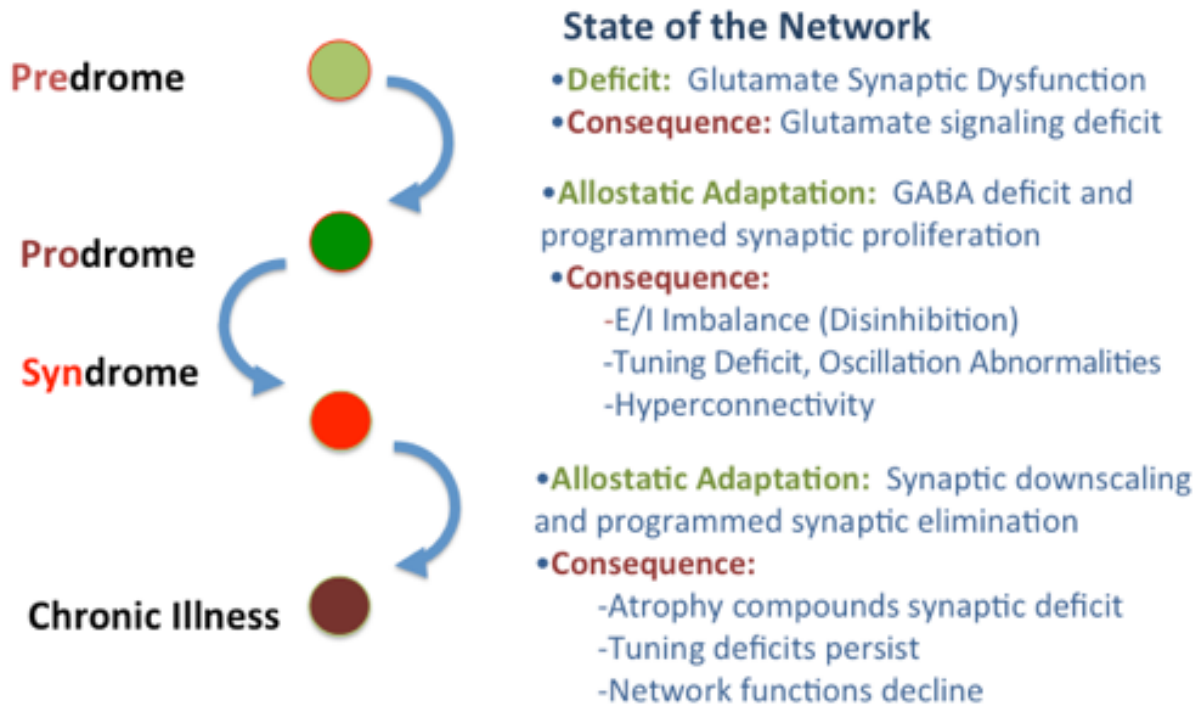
Predrome

Prodrome

Syndrome

Chronic Illness

State of the Network

•Deficit: Glutamate Synaptic Dysfunction

•Consequence: Glutamate signaling deficit

•Allostatic Adaptation: GABA deficit and programmed synaptic proliferation

•Consequence:

-E/I Imbalance (Disinhibition)

-Tuning Deficit, Oscillation Abnormalities

-Hyperconnectivity

•Allostatic Adaptation: Synaptic downscaling and programmed synaptic elimination

•Consequence:

-Atrophy compounds synaptic deficit

-Tuning deficits persist

-Network functions decline